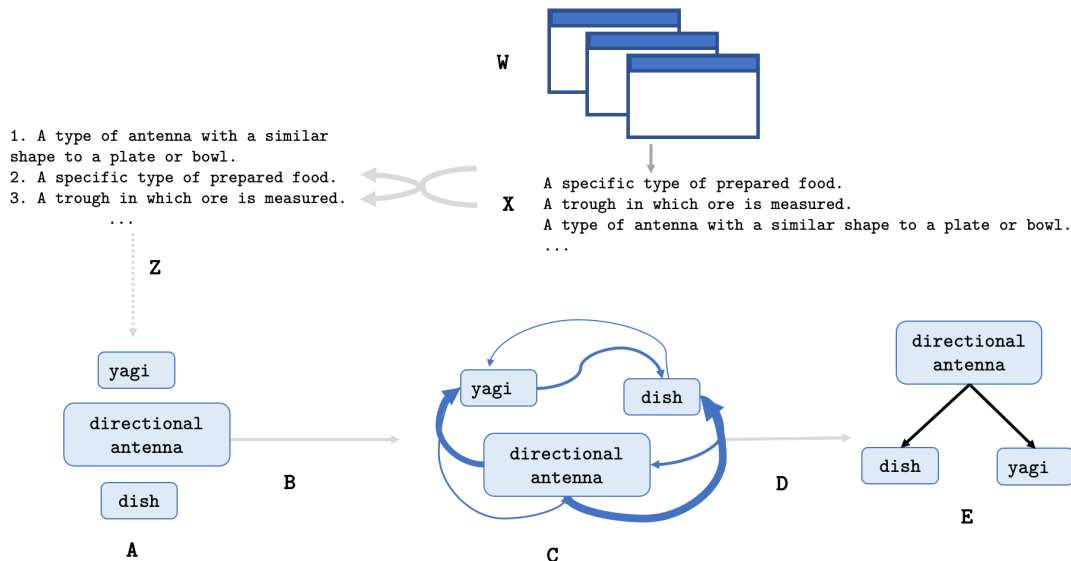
W

1. A type of antenna with a similar shape to a plate or bowl.
2. A specific type of prepared food.
3. A trough in which ore is measured.
...

A specific type of prepared food.
A trough in which ore is measured.
A type of antenna with a similar shape to a plate or bowl.
...

X

Z

yagi

directional antenna

dish

A

B

yagi

dish

directional antenna

C

D

directional antenna

dish

yagi

E